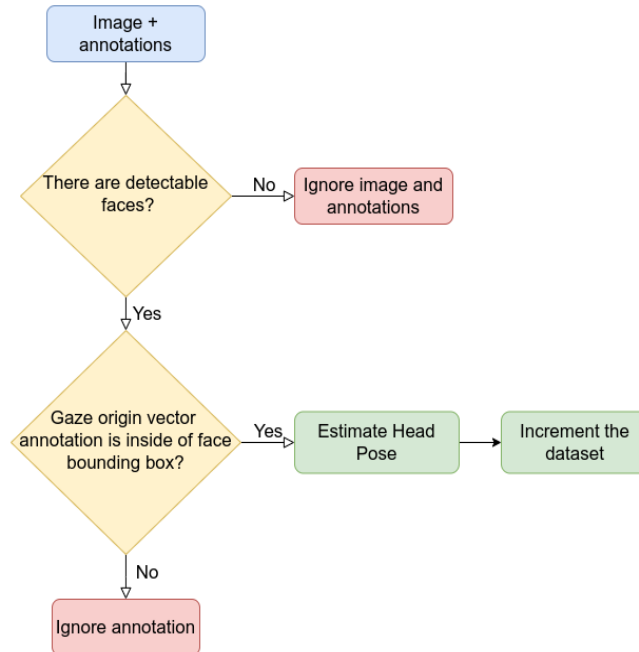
Image + annotations

There are detectable faces?

No

Ignore image and annotations

Yes

Gaze origin vector annotation is inside of face bounding box?

Yes

Estimate Head Pose

Increment the dataset

No

Ignore annotation